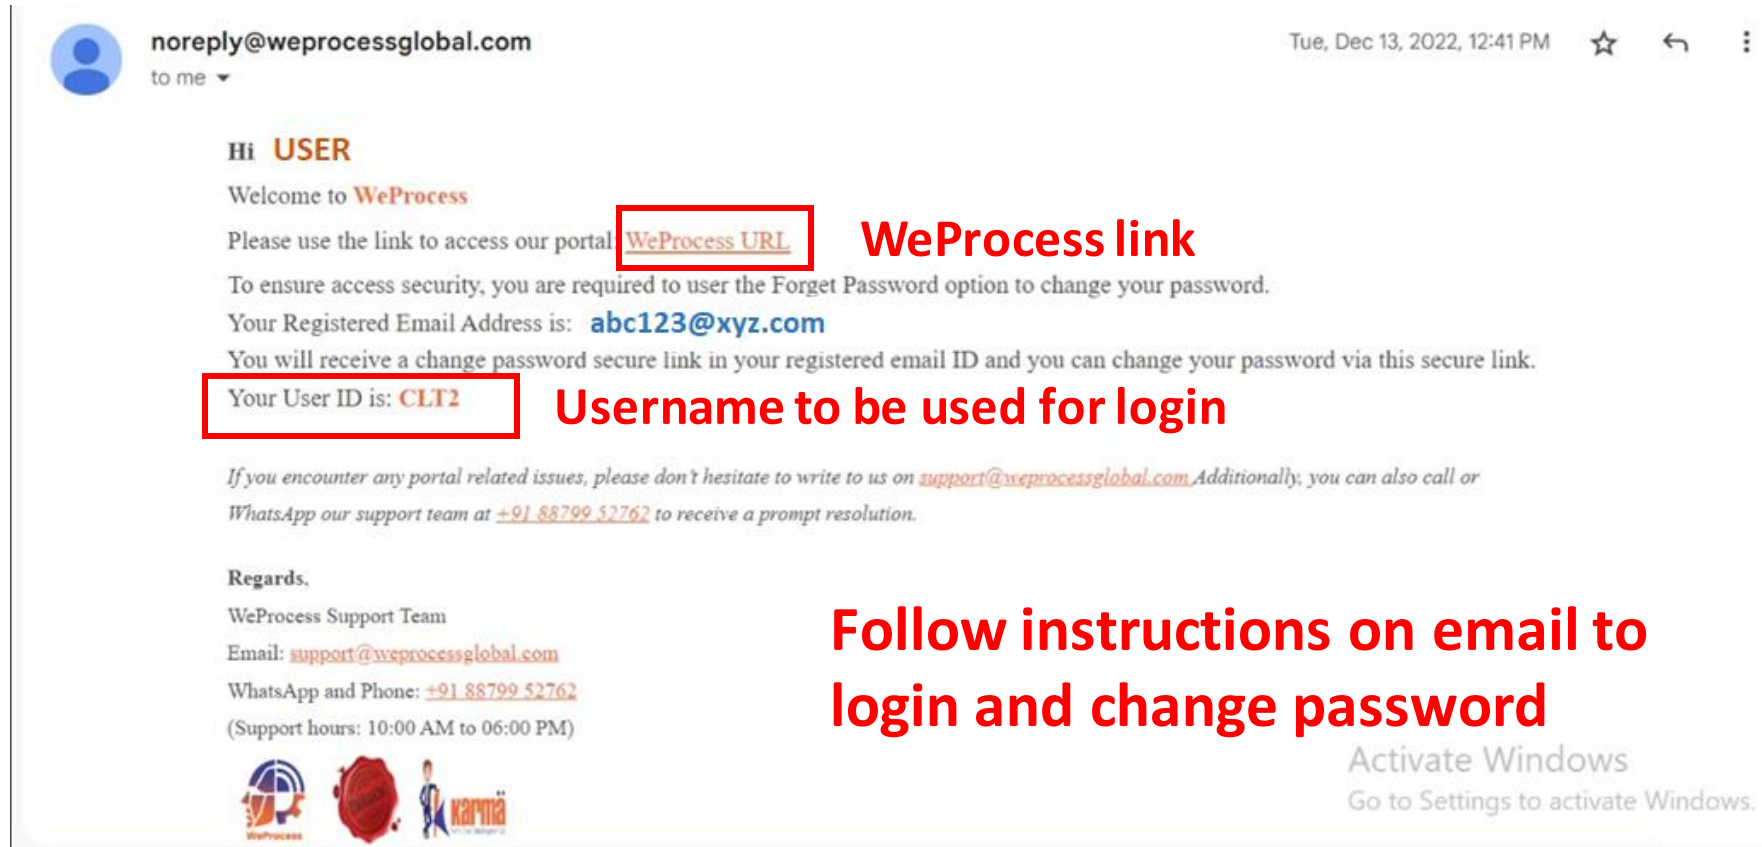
noreply@weprocessglobal.com
to me

Tue, Dec 13, 2022, 12:41 PM

Hi USER

Welcome to WeProcess

Please use the link to access our portal: WeProcess URL

WeProcess link

To ensure access security, you are required to user the Forget Password option to change your password.

Your Registered Email Address is: abc123@xyz.com

You will receive a change password secure link in your registered email ID and you can change your password via this secure link.

Your User ID is: CLT2

Username to be used for login

If you encounter any portal related issues, please don't hesitate to write to us on support@weprocessglobal.com Additionally, you can also call or WhatsApp our support team at +91 88799 52762 to receive a prompt resolution.

Regards,

WeProcess Support Team

Email: support@weprocessglobal.com

WhatsApp and Phone: +91 88799 52762

(Support hours: 10:00 AM to 06:00 PM)

Follow instructions on email to login and change password

WeProcess

karma

Activate Windows

Go to Settings to activate Windows.